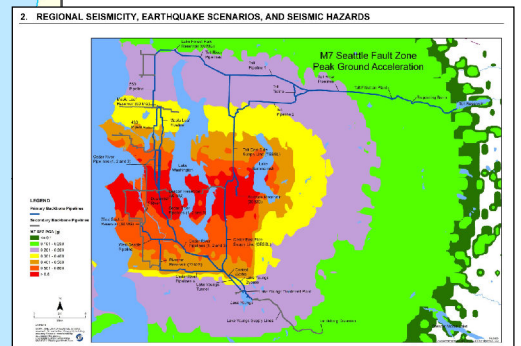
2. REGIONAL SEISMICITY, EARTHQUAKE SCENARIOS, AND SEISMIC HAZARDS

M7 Seattle Fault Zone
Peak Ground Acceleration

Lake Forest Park Reservoir
Tolt Pipeline
Lake Washington
Lake Youngs
Cedar River Pipeline

LEGEND
Primary Backbone Pipelines
Secondary Backbone Pipelines
M7 SFZ PGA (g)
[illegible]